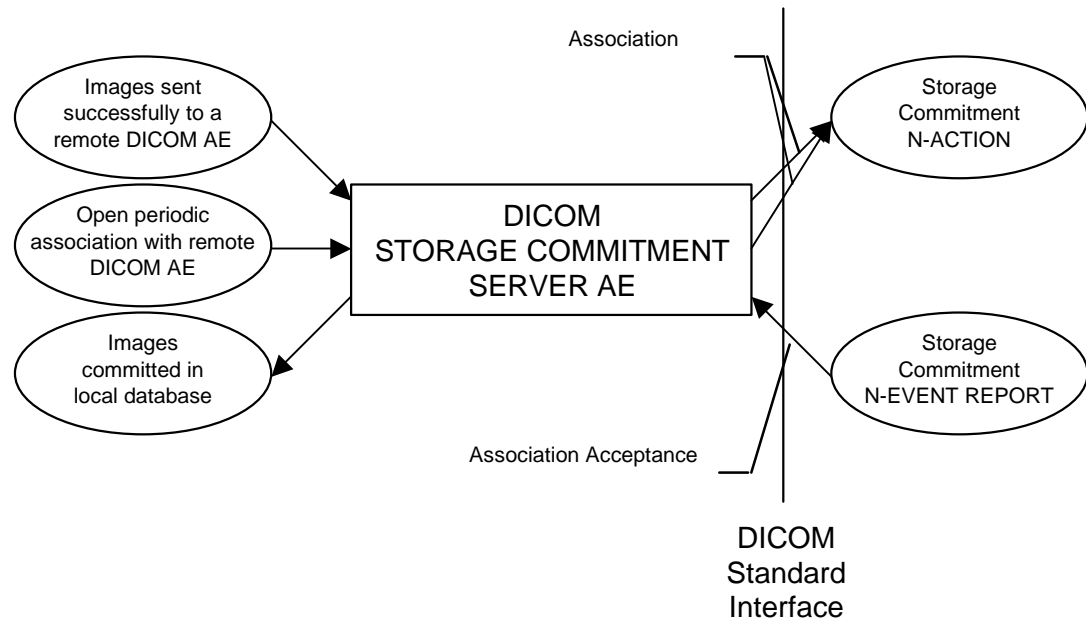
Association

Images sent successfully to a remote DICOM AE

Open periodic association with remote DICOM AE

Images committed in local database

DICOM STORAGE COMMITMENT SERVER AE

Storage Commitment N-ACTION

Storage Commitment N-EVENT REPORT

Association Acceptance

DICOM Standard Interface